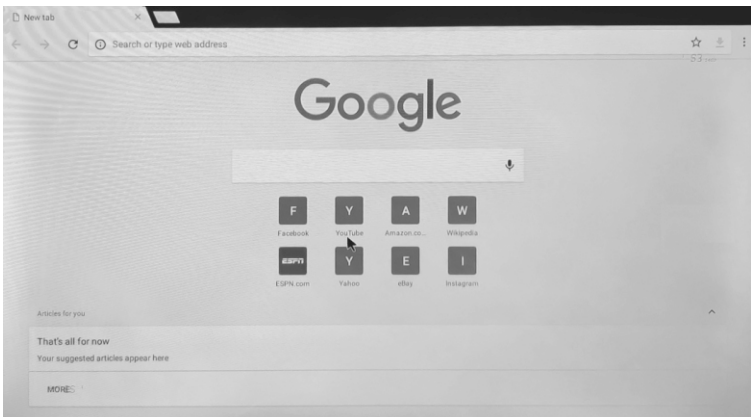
New tab

Search or type web address

Google

F
Facebook

Y
YouTube

A
Amazon.co...

W
Wikipedia

ESPN
ESPN.com

Y
Yahoo

E
eBay

I
Instagram

Articles for you

That's all for now

Your suggested articles appear here

MORE